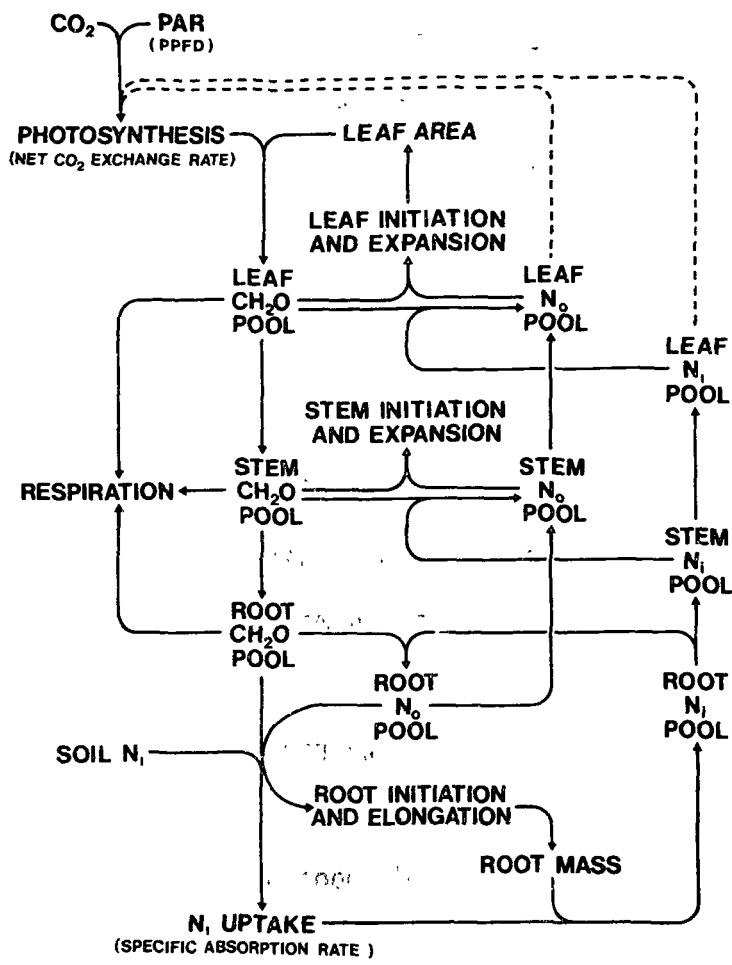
$CO_2$ PAR
(PPFD)

PHOTOSYNTHESIS
(NET $CO_2$ EXCHANGE RATE)

LEAF AREA

LEAF INITIATION AND EXPANSION

LEAF $CH_2O$ POOL

LEAF $N_o$ POOL

LEAF $N_i$ POOL

STEM INITIATION AND EXPANSION

RESPIRATION

STEM $CH_2O$ POOL

STEM $N_o$ POOL

STEM $N_i$ POOL

ROOT $CH_2O$ POOL

ROOT $N_o$ POOL

ROOT $N_i$ POOL

SOIL $N_i$

ROOT INITIATION AND ELONGATION

ROOT MASS

$N_i$ UPTAKE
(SPECIFIC ABSORPTION RATE )